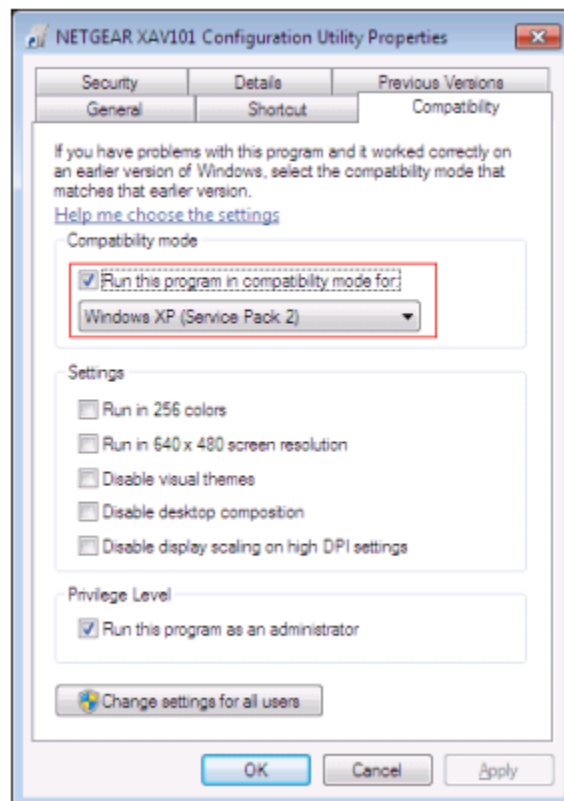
NETGEAR XAV101 Configuration Utility Properties

Security
Details
Previous Versions
General
Shortcut
Compatibility

If you have problems with this program and it worked correctly on an earlier version of Windows, select the compatibility mode that matches that earlier version.

Help me choose the settings

Compatibility mode

Run this program in compatibility mode for:

Windows XP (Service Pack 2)

Settings

Run in 256 colors

Run in 640 x 480 screen resolution

Disable visual themes

Disable desktop composition

Disable display scaling on high DPI settings

Privilege Level

Run this program as an administrator

Change settings for all users

OK
Cancel
Apply